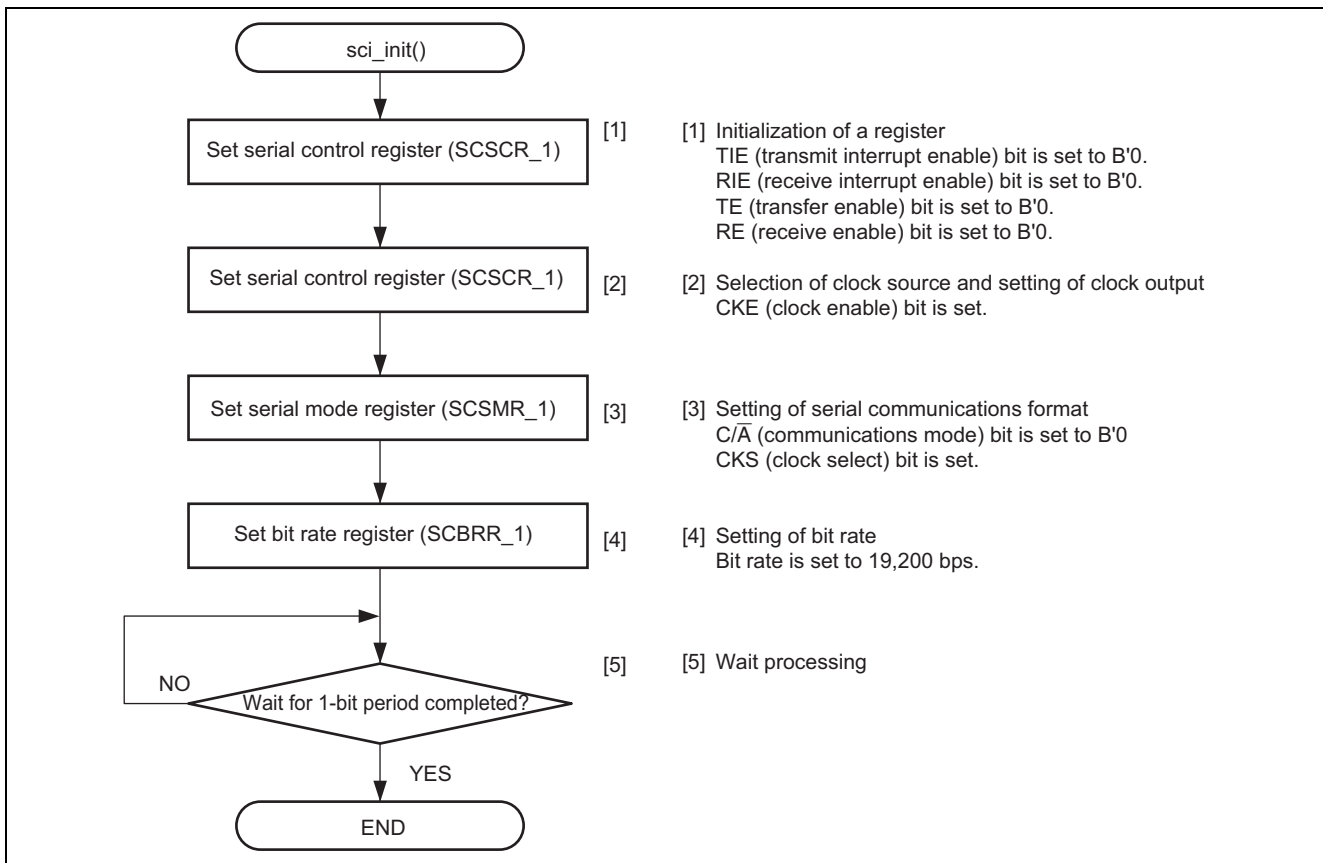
sci_init()

Set serial control register (SCSCR_1)

[1]

[1] Initialization of a register
TIE (transmit interrupt enable) bit is set to B'0.
RIE (receive interrupt enable) bit is set to B'0.
TE (transfer enable) bit is set to B'0.
RE (receive enable) bit is set to B'0.

Set serial control register (SCSCR_1)

[2]

[2] Selection of clock source and setting of clock output
CKE (clock enable) bit is set.

Set serial mode register (SCSMR_1)

[3]

[3] Setting of serial communications format
$C/\overline{A}$ (communications mode) bit is set to B'0
CKS (clock select) bit is set.

Set bit rate register (SCBRR_1)

[4]

[4] Setting of bit rate
Bit rate is set to 19,200 bps.

NO

Wait for 1-bit period completed?

[5]

[5] Wait processing

YES

END